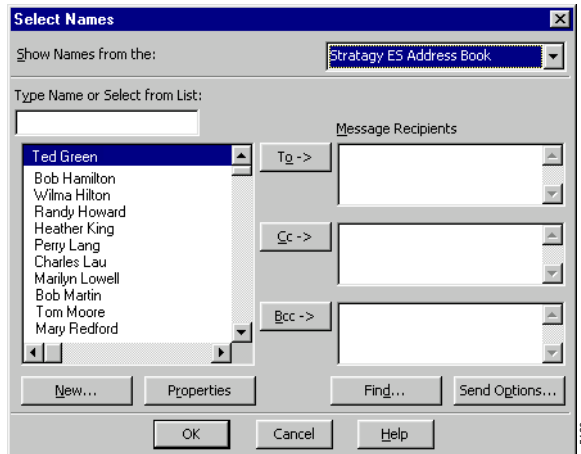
Select Names

Show Names from the:

Stratagy ES Address Book

Type Name or Select from List:

Message Recipients

Ted Green
Bob Hamilton
Wilma Hilton
Randy Howard
Heather King
Perry Lang
Charles Lau
Marilyn Lowell
Bob Martin
Tom Moore
Mary Redford

To ->

Cc ->

Bcc ->

New...

Properties

Find...

Send Options...

OK

Cancel

Help